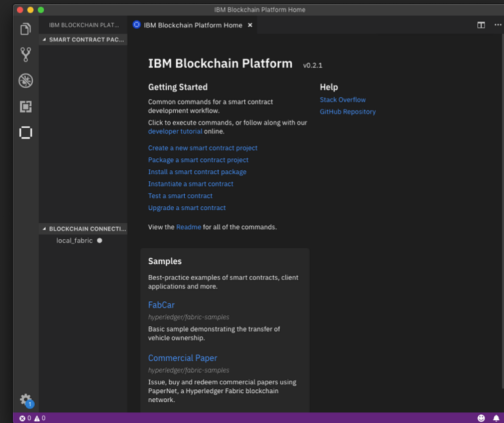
IBM Blockchain Platform Home

IBM BLOCKCHAIN PLAT...

IBM Blockchain Platform Home ×

▲ SMART CONTRACT PAC...

IBM Blockchain Platform v0.2.1

Getting Started

Common commands for a smart contract development workflow.

Click to execute commands, or follow along with our developer tutorial online.

Create a new smart contract project
Package a smart contract project
Install a smart contract package
Instantiate a smart contract
Test a smart contract
Upgrade a smart contract

View the Readme for all of the commands.

Help

Stack Overflow
GitHub Repository

▲ BLOCKCHAIN CONNECTI...

local_fabric

Samples

Best-practice examples of smart contracts, client applications and more.

FabCar

hyperledger/fabric-samples

Basic sample demonstrating the transfer of vehicle ownership.

Commercial Paper

hyperledger/fabric-samples

Issue, buy and redeem commercial papers using PaperNet, a Hyperledger Fabric blockchain network.

⊗ 0 ▲ 0